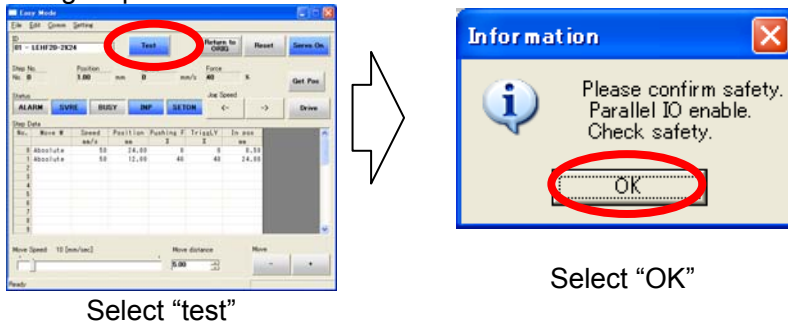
Easy Mode

File Edit Comm Setting

ID
01 - LEHF20-2K24

Test

Return to ORIG

Reset

Servo On

Step No.
No. 0

Position
0.00 mm

0 mm/s

Force
40 %

Get Pos

Status

ALARM SVRE BUSY INP SETON

Jog Speed

<- ->

Drive

Step Data

| No. | Move M | Speed mm/s | Position mm | Pushing F % | TriggLV % | In pos mm |
|---|---|---|---|---|---|---|
| 0 | Absolute | 50 | 24.00 | 0 | 0 | 0.50 |
| 1 | Absolute | 50 | 12.00 | 40 | 40 | 24.00 |
| 2 | | | | | | |
| 3 | | | | | | |
| 4 | | | | | | |
| 5 | | | | | | |
| 6 | | | | | | |
| 7 | | | | | | |
| 8 | | | | | | |
| 9 | | | | | | |

Move Speed 10 [mm/sec]

Move distance
5.00

Move
- +

Ready

Select “test”

Information

Please confirm safety.
Parallel IO enable.
Check safety.

OK

Select “OK”